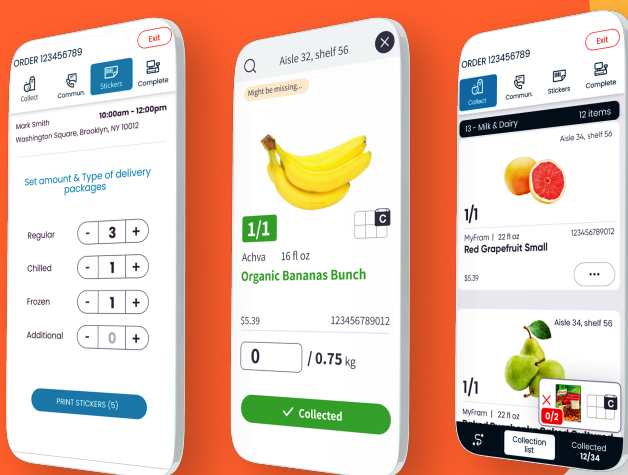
ORDER 123456789
Exit
Collect
Commun.
Stickers
Complete
Mark Smith
10:00am - 12:00pm
Washington Square, Brooklyn, NY 10012
Set amount & Type of delivery packages
Regular
-
3
+
Chilled
-
1
+
Frozen
-
1
+
Additional
-
0
+
PRINT STICKERS (5)

Aisle 32, shelf 56
Might be missing...
1/1
C
Achva
16 fl oz
Organic Bananas Bunch
$5.39
123456789012
0
/ 0.75 kg
✓ Collected

ORDER 123456789
Exit
Collect
Commun.
Stickers
Complete
13 - Milk & Dairy
12 items
Aisle 34, shelf 56
1/1
MyFram | 22 fl oz
123456789012
Red Grapefruit Small
$5.39
...
Aisle 34, shelf 56
1/1
MyFram | 22 fl oz
0/2
C
Collection list
Collected 12/34